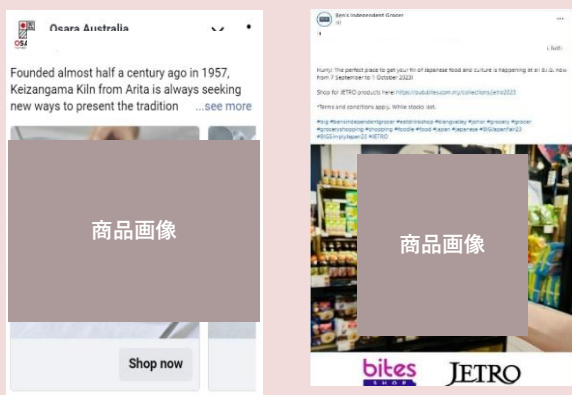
Osara Australia

Founded almost half a century ago in 1957, Keizangama Kiln from Arita is always seeking new ways to present the tradition ...see more

商品画像

Shop now

Ben's Independent Grocer

Hurry! The perfect place to get your fill of Japanese food and culture is happening at all B.I.G. now from 7 September to 1 October 2023!

Shop for JETRO products here: https://bubbles.com.my/collections/jetro2023

*Terms and conditions apply. While stocks last.

#big #bensindependentgrocer #eatdrinkshop #klangvalley #jetro #grocery #grocer #groceryshopping #shopping #foodie #food #japan #japanese #BIGjapanfair23 #BIGsimplyjapan23 #JETRO

商品画像

bites SHOP

JETRO